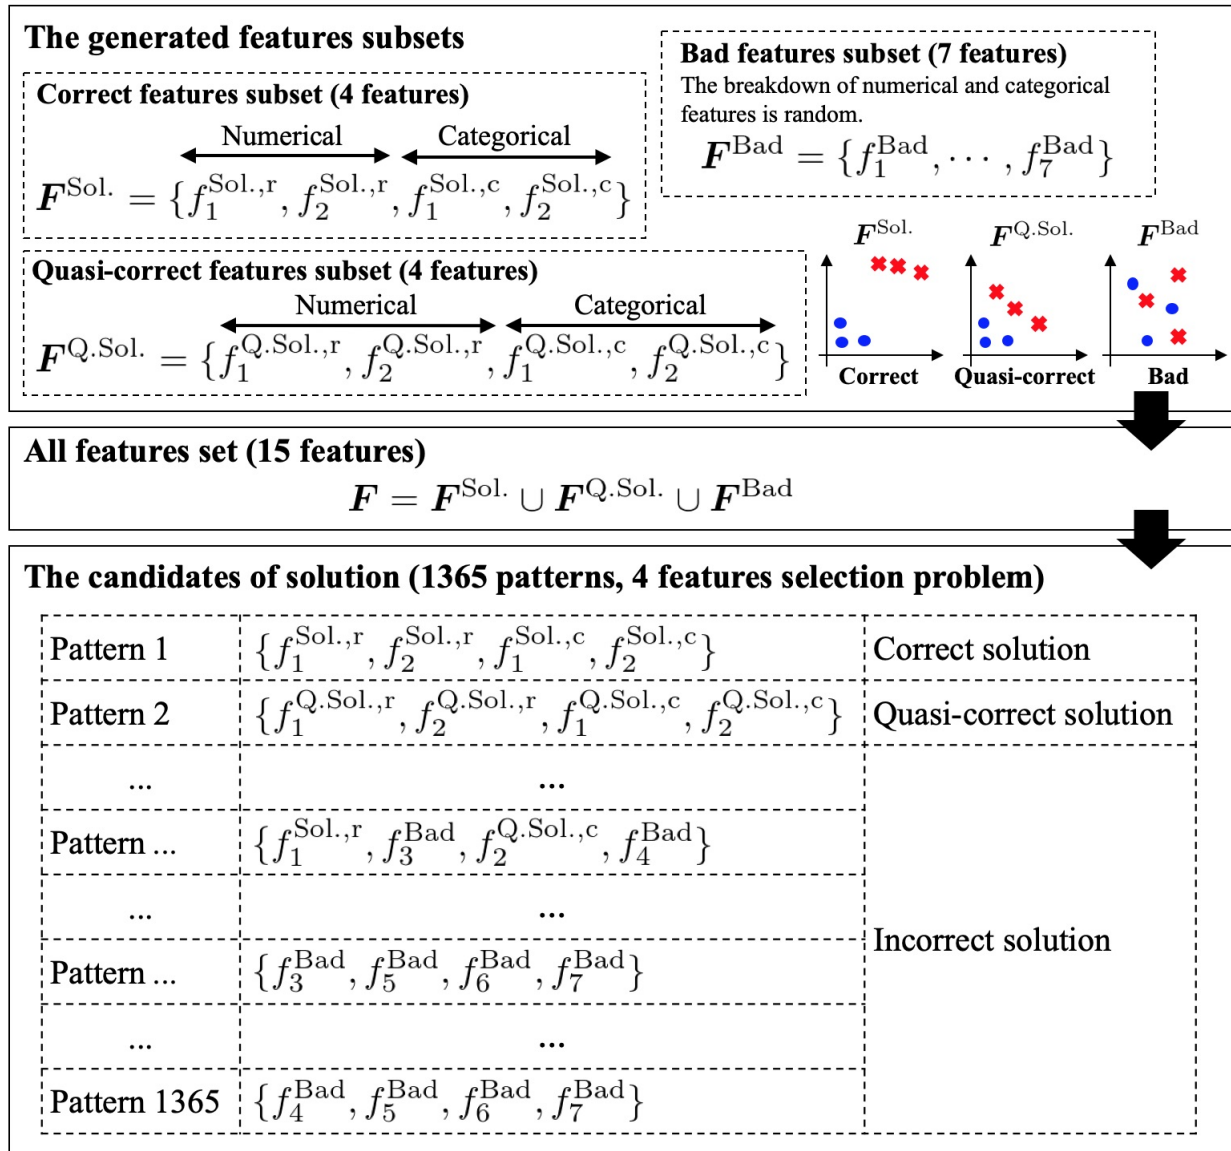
The generated features subsets

Correct features subset (4 features)

Numerical Categorical

$\boldsymbol{F}^{\text{Sol.}} = \{f_1^{\text{Sol.,r}}, f_2^{\text{Sol.,r}}, f_1^{\text{Sol.,c}}, f_2^{\text{Sol.,c}}\}$

Bad features subset (7 features)

The breakdown of numerical and categorical features is random.

$\boldsymbol{F}^{\text{Bad}} = \{f_1^{\text{Bad}}, \cdots, f_7^{\text{Bad}}\}$

Quasi-correct features subset (4 features)

Numerical Categorical

$\boldsymbol{F}^{\text{Q.Sol.}} = \{f_1^{\text{Q.Sol.,r}}, f_2^{\text{Q.Sol.,r}}, f_1^{\text{Q.Sol.,c}}, f_2^{\text{Q.Sol.,c}}\}$

$\boldsymbol{F}^{\text{Sol.}}$ $\boldsymbol{F}^{\text{Q.Sol.}}$ $\boldsymbol{F}^{\text{Bad}}$

Correct Quasi-correct Bad

All features set (15 features)

$\boldsymbol{F} = \boldsymbol{F}^{\text{Sol.}} \cup \boldsymbol{F}^{\text{Q.Sol.}} \cup \boldsymbol{F}^{\text{Bad}}$

The candidates of solution (1365 patterns, 4 features selection problem)

| Pattern 1 | $\{f_1^{\text{Sol.,r}}, f_2^{\text{Sol.,r}}, f_1^{\text{Sol.,c}}, f_2^{\text{Sol.,c}}\}$ | Correct solution |
|---|---|---|
| Pattern 2 | $\{f_1^{\text{Q.Sol.,r}}, f_2^{\text{Q.Sol.,r}}, f_1^{\text{Q.Sol.,c}}, f_2^{\text{Q.Sol.,c}}\}$ | Quasi-correct solution |
| ... | ... | Incorrect solution |
| Pattern ... | $\{f_1^{\text{Sol.,r}}, f_3^{\text{Bad}}, f_2^{\text{Q.Sol.,c}}, f_4^{\text{Bad}}\}$ | |
| ... | ... | |
| Pattern ... | $\{f_3^{\text{Bad}}, f_5^{\text{Bad}}, f_6^{\text{Bad}}, f_7^{\text{Bad}}\}$ | |
| ... | ... | |
| Pattern 1365 | $\{f_4^{\text{Bad}}, f_5^{\text{Bad}}, f_6^{\text{Bad}}, f_7^{\text{Bad}}\}$ | |